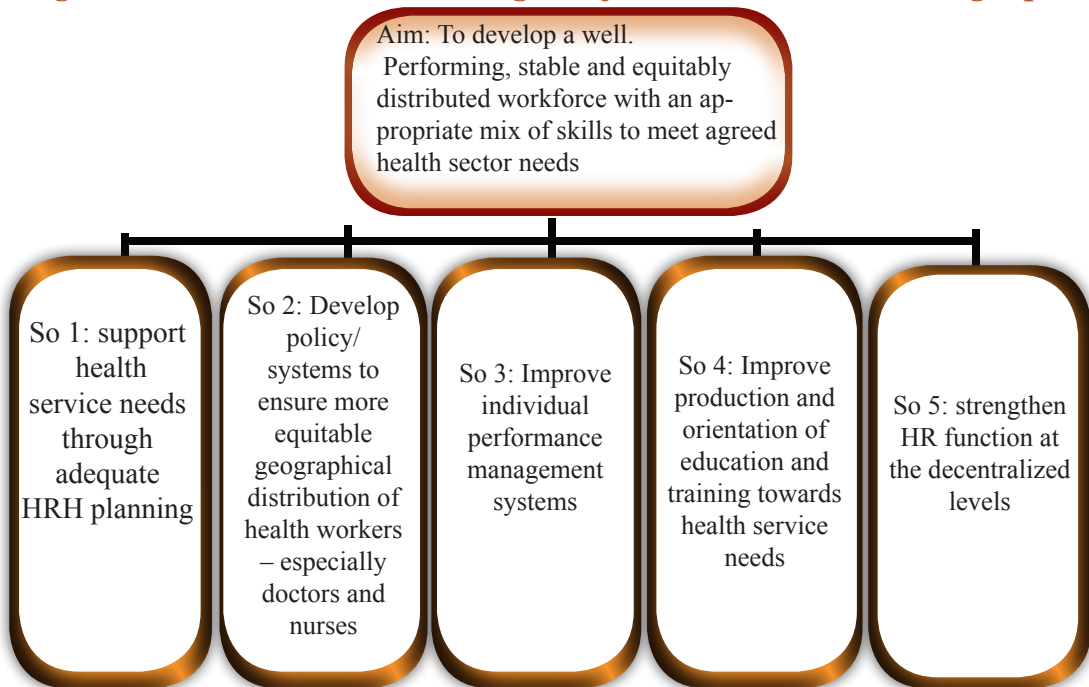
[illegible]

Aim: To develop a well. Performing, stable and equitably distributed workforce with an appropriate mix of skills to meet agreed health sector needs

So 1: support health service needs through adequate HRH planning

So 2: Develop policy/ systems to ensure more equitable geographical distribution of health workers – especially doctors and nurses

So 3: Improve individual performance management systems

So 4: Improve production and orientation of education and training towards health service needs

So 5: strengthen HR function at the decentralized levels